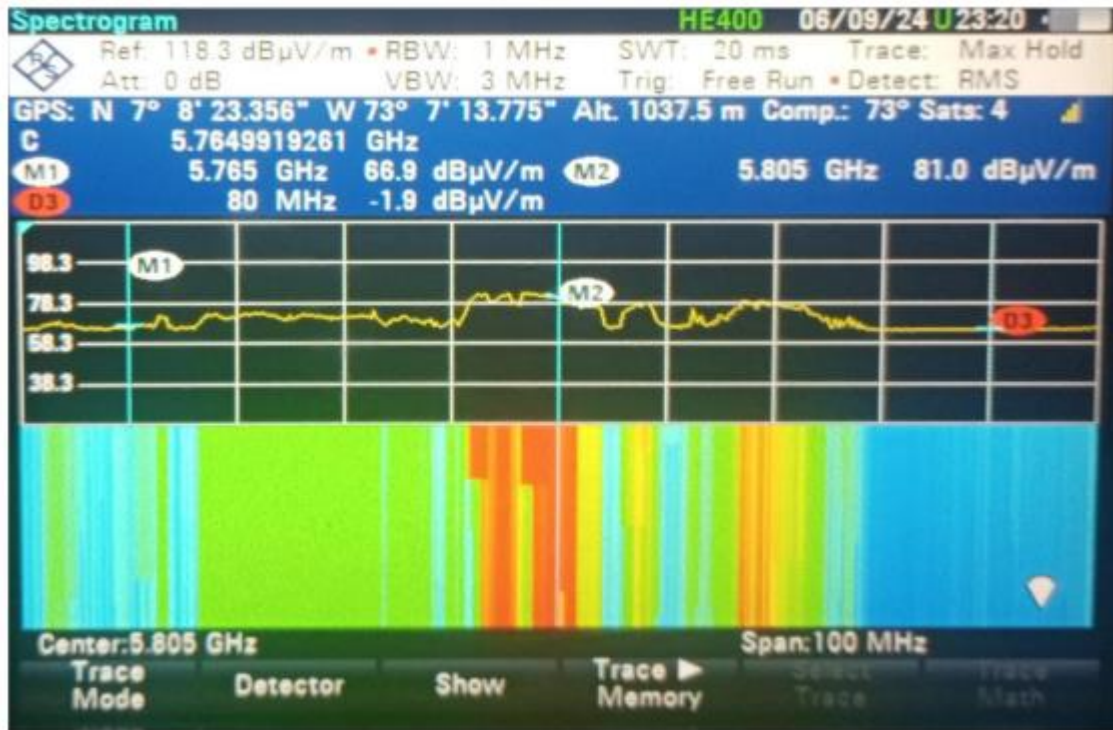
Spectrogram HE400 06/09/24 U 23:20

Ref: 118.3 dBµV/m • RBW: 1 MHz SWT: 20 ms Trace: Max Hold
Att: 0 dB VBW: 3 MHz Trig: Free Run • Detect: RMS

GPS: N 7° 8' 23.356" W 73° 7' 13.775" Alt. 1037.5 m Comp.: 73° Sats: 4
C 5.7649919261 GHz
M1 5.765 GHz 66.9 dBµV/m M2 5.805 GHz 81.0 dBµV/m
D3 80 MHz -1.9 dBµV/m

98.3
M1
78.3
M2
58.3
D3
38.3

Center:5.805 GHz Span:100 MHz

Trace Mode
Detector
Show
Trace ▶ Memory
Select Trace
Trace Math